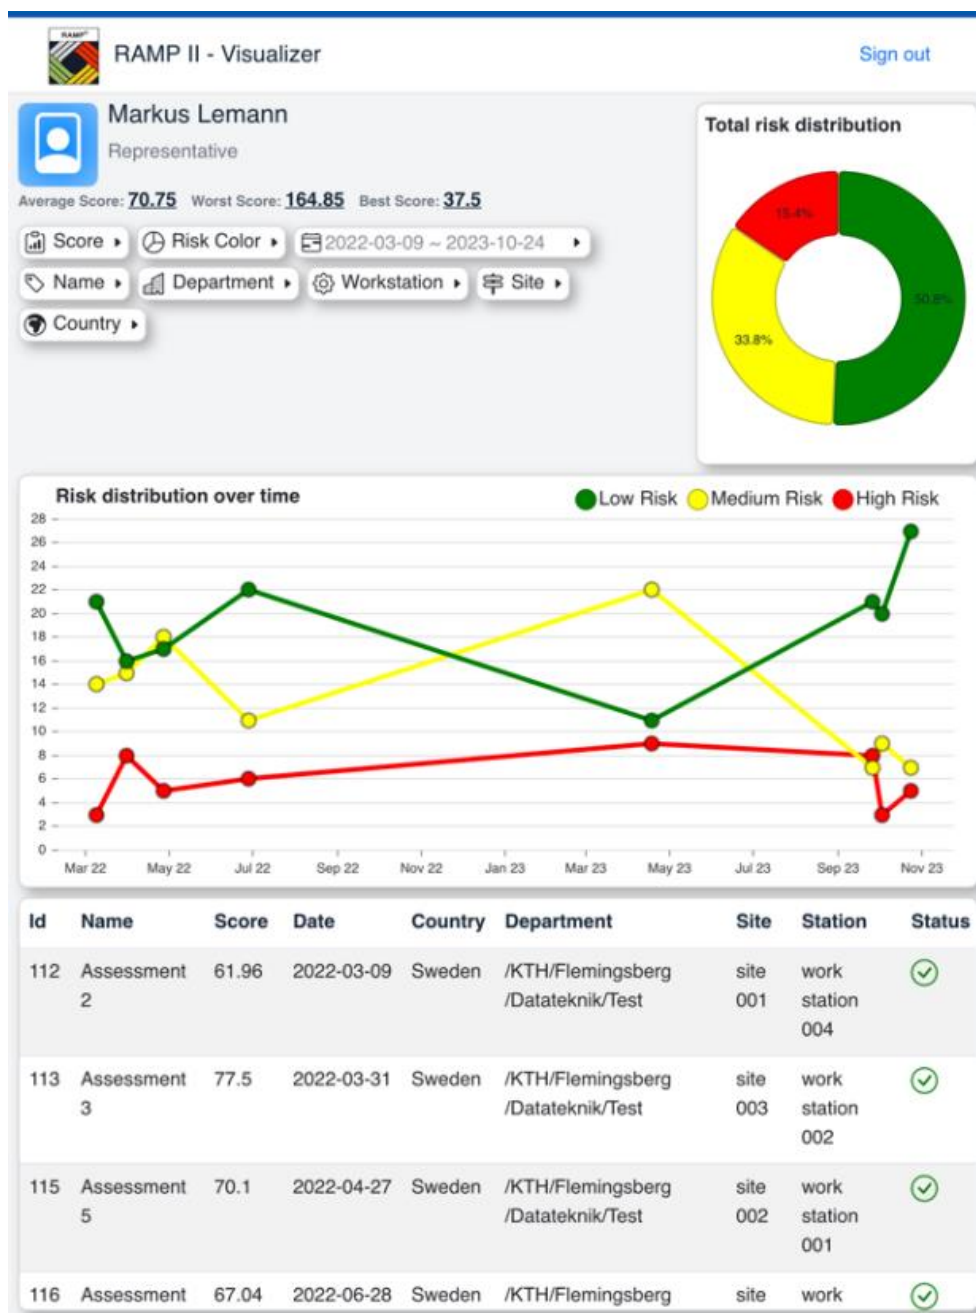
RAMP

RAMP II - Visualizer

Sign out

Markus Lemann

Representative

Average Score: 70.75 Worst Score: 164.85 Best Score: 37.5

Score ▸ Risk Color ▸ 2022-03-09 ~ 2023-10-24 ▸

Name ▸ Department ▸ Workstation ▸ Site ▸

Country ▸

Total risk distribution

15.4%

50.8%

33.8%

Risk distribution over time

Low Risk Medium Risk High Risk

28
26
24
22
20
18
16
14
12
10
8
6
4
2
0

Mar 22 May 22 Jul 22 Sep 22 Nov 22 Jan 23 Mar 23 May 23 Jul 23 Sep 23 Nov 23

| Id | Name | Score | Date | Country | Department | Site | Station | Status |
|---|---|---|---|---|---|---|---|---|
| 112 | Assessment 2 | 61.96 | 2022-03-09 | Sweden | /KTH/Flemingsberg /Datateknik/Test | site 001 | work station 004 | |
| 113 | Assessment 3 | 77.5 | 2022-03-31 | Sweden | /KTH/Flemingsberg /Datateknik/Test | site 003 | work station 002 | |
| 115 | Assessment 5 | 70.1 | 2022-04-27 | Sweden | /KTH/Flemingsberg /Datateknik/Test | site 002 | work station 001 | |
| 116 | Assessment | 67.04 | 2022-06-28 | Sweden | /KTH/Flemingsberg | site | work | |